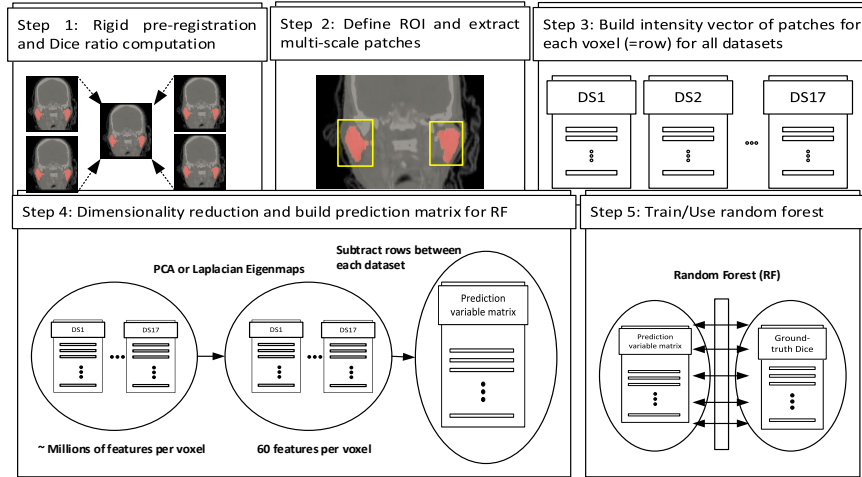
Step 1: Rigid pre-registration and Dice ratio computation

Step 2: Define ROI and extract multi-scale patches

Step 3: Build intensity vector of patches for each voxel (=row) for all datasets

DS1

DS2

DS17

Step 4: Dimensionality reduction and build prediction matrix for RF

PCA or Laplacian Eigenmaps

Subtract rows between each dataset

DS1

DS17

DS1

DS17

Prediction variable matrix

~ Millions of features per voxel

60 features per voxel

Step 5: Train/Use random forest

Random Forest (RF)

Prediction variable matrix

Ground-truth Dice